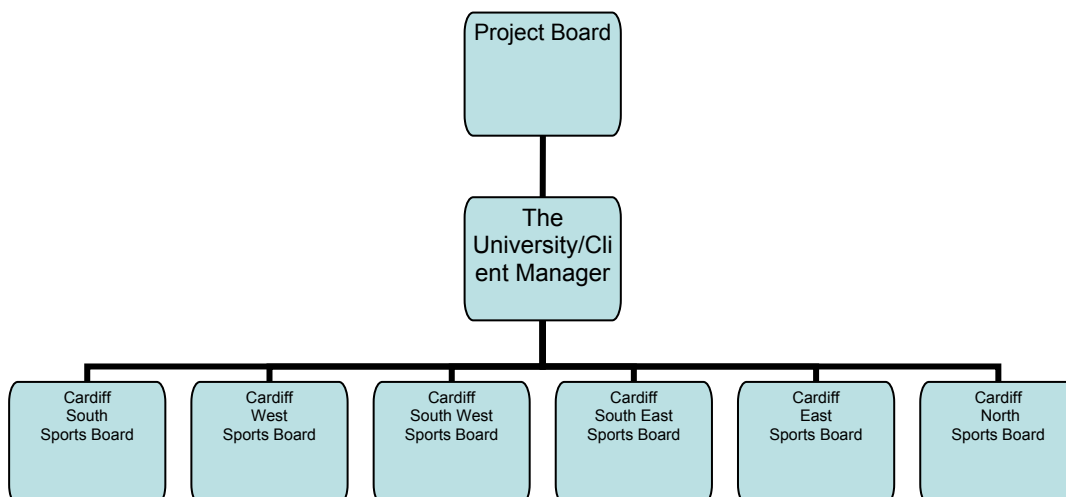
Project Board

The University/Client Manager

Cardiff South Sports Board

Cardiff West Sports Board

Cardiff South West Sports Board

Cardiff South East Sports Board

Cardiff East Sports Board

Cardiff North Sports Board